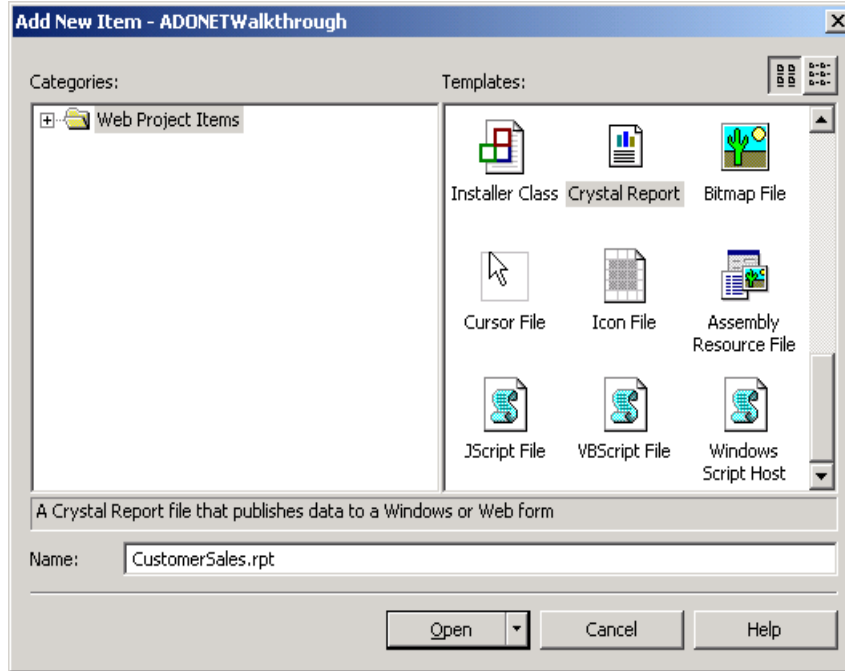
Add New Item - ADONETWalkthrough

Categories:

Web Project Items

Templates:

Installer Class

Crystal Report

Bitmap File

Cursor File

Icon File

Assembly Resource File

JScript File

VBScript File

Windows Script Host

A Crystal Report file that publishes data to a Windows or Web form

Name: CustomerSales.rpt

Open

Cancel

Help